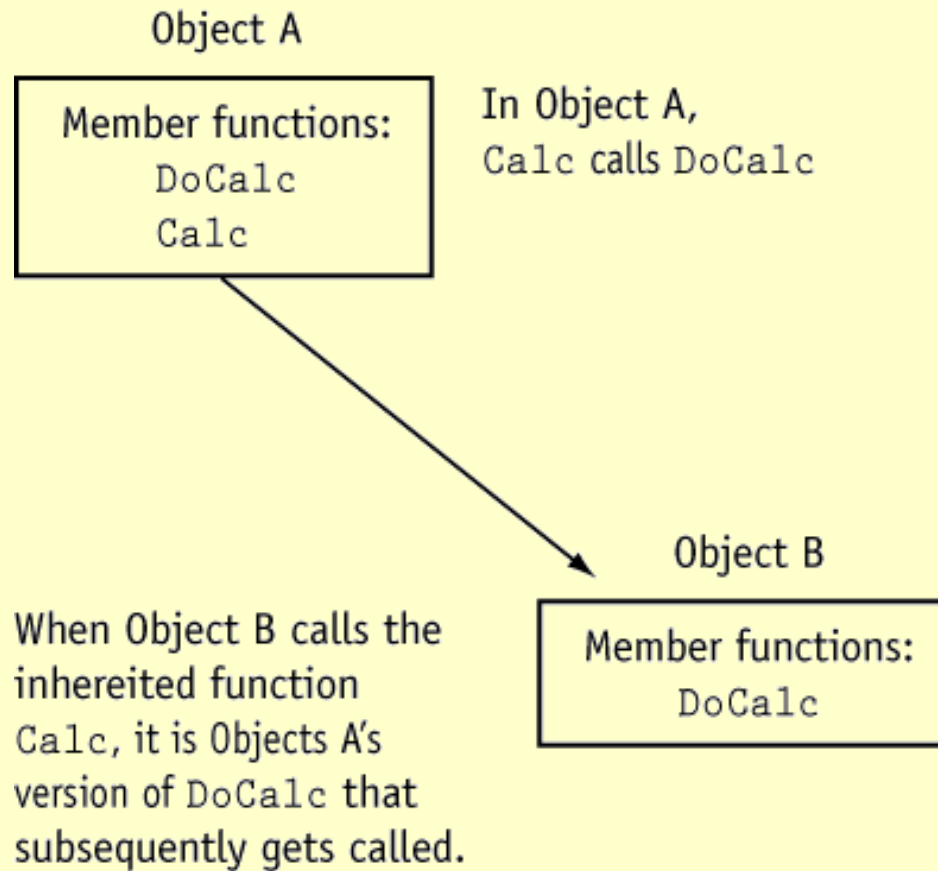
Object A

Member functions:
DoCalc
Calc

In Object A,
Calc calls DoCalc

Object B

Member functions:
DoCalc

When Object B calls the inhereited function Calc, it is Objects A's version of DoCalc that subsequently gets called.